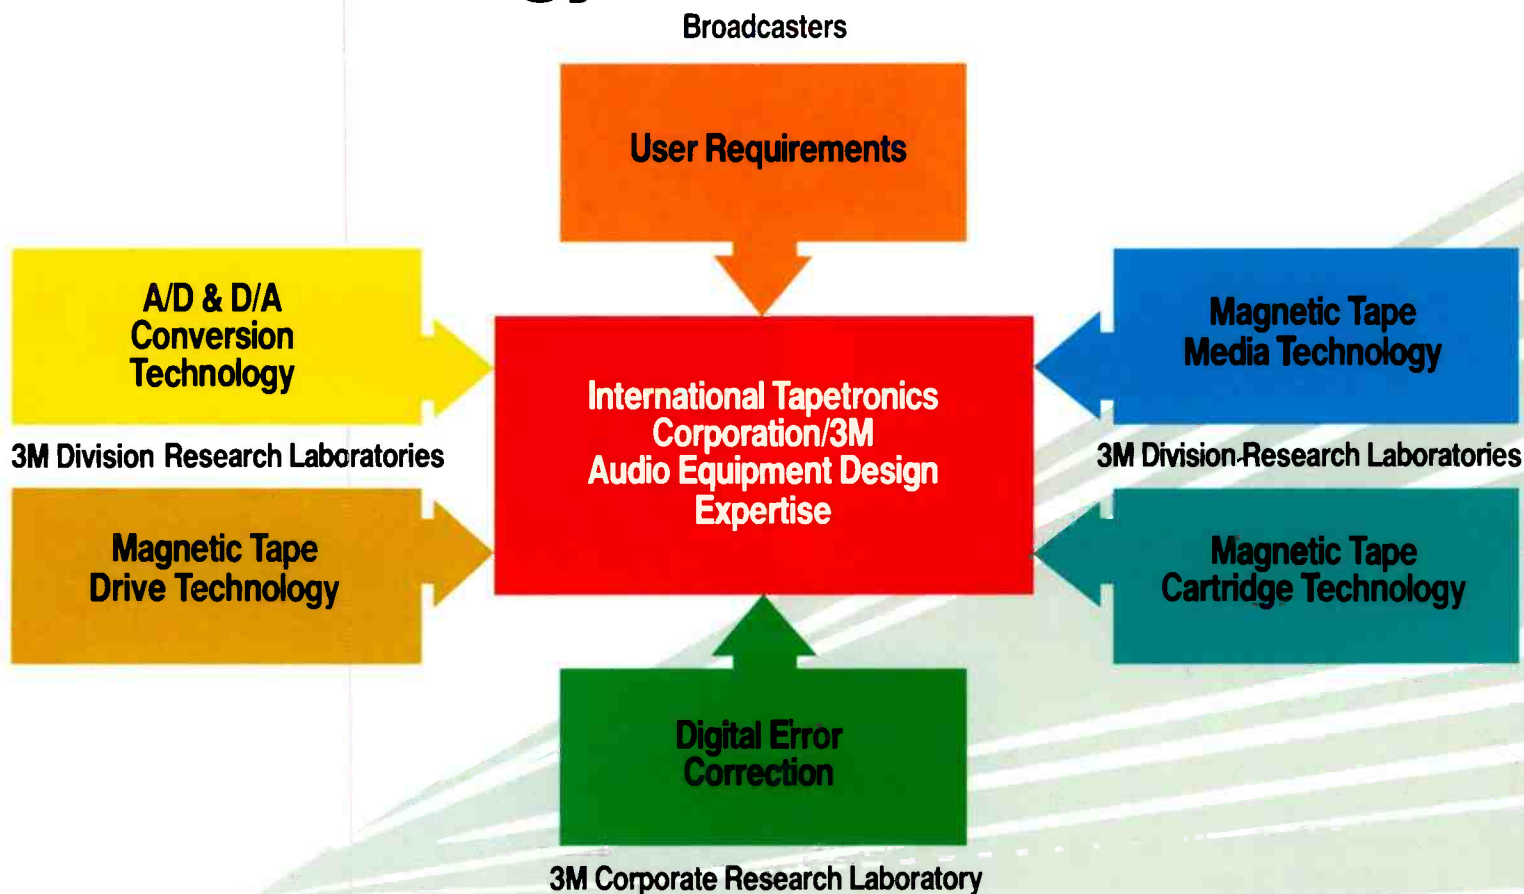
Broadcasters

User Requirements

A/D & D/A Conversion Technology

3M Division Research Laboratories

Magnetic Tape Drive Technology

International Tapetronics Corporation/3M Audio Equipment Design Expertise

Magnetic Tape Media Technology

3M Division Research Laboratories

Magnetic Tape Cartridge Technology

Digital Error Correction

3M Corporate Research Laboratory